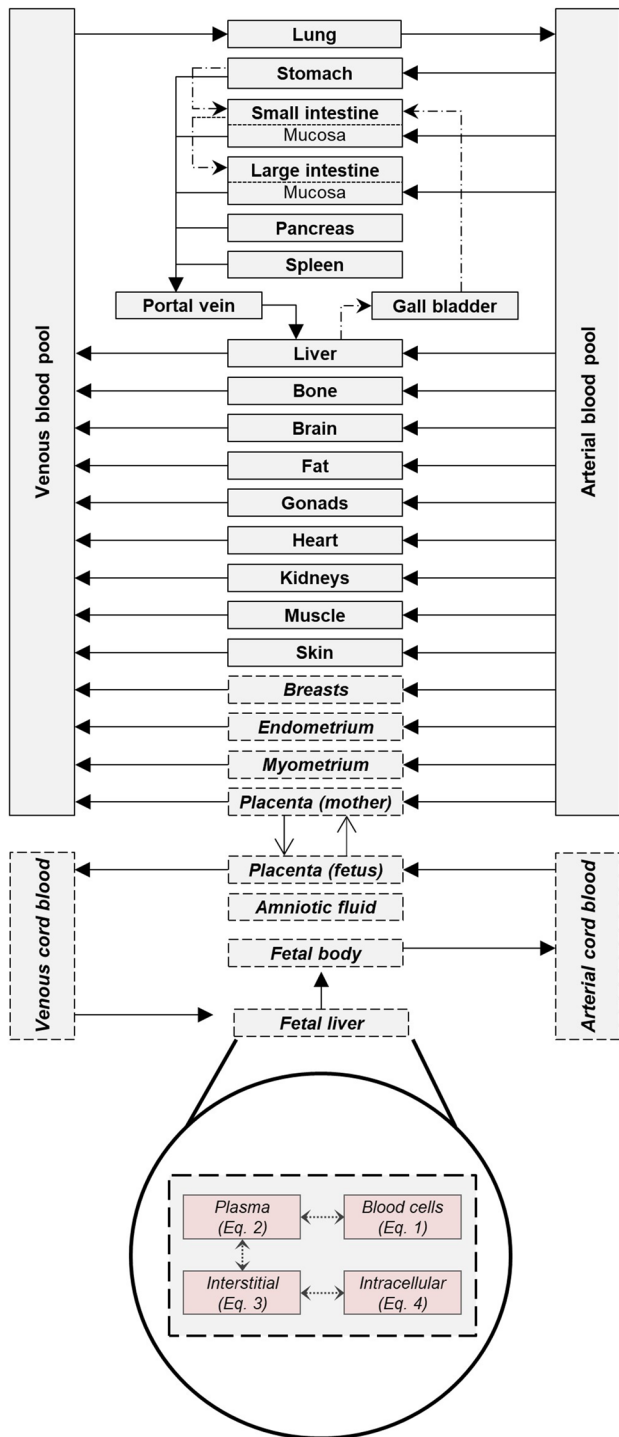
Venous blood pool

Lung
Stomach
Small intestine
Mucosa
Large intestine
Mucosa
Pancreas
Spleen
Portal vein
Gall bladder
Liver
Bone
Brain
Fat
Gonads
Heart
Kidneys
Muscle
Skin
Breasts
Endometrium
Myometrium
Placenta (mother)

Arterial blood pool

Venous cord blood

Placenta (fetus)
Amniotic fluid
Fetal body
Fetal liver

Arterial cord blood

Plasma (Eq. 2)
Blood cells (Eq. 1)
Interstitial (Eq. 3)
Intracellular (Eq. 4)